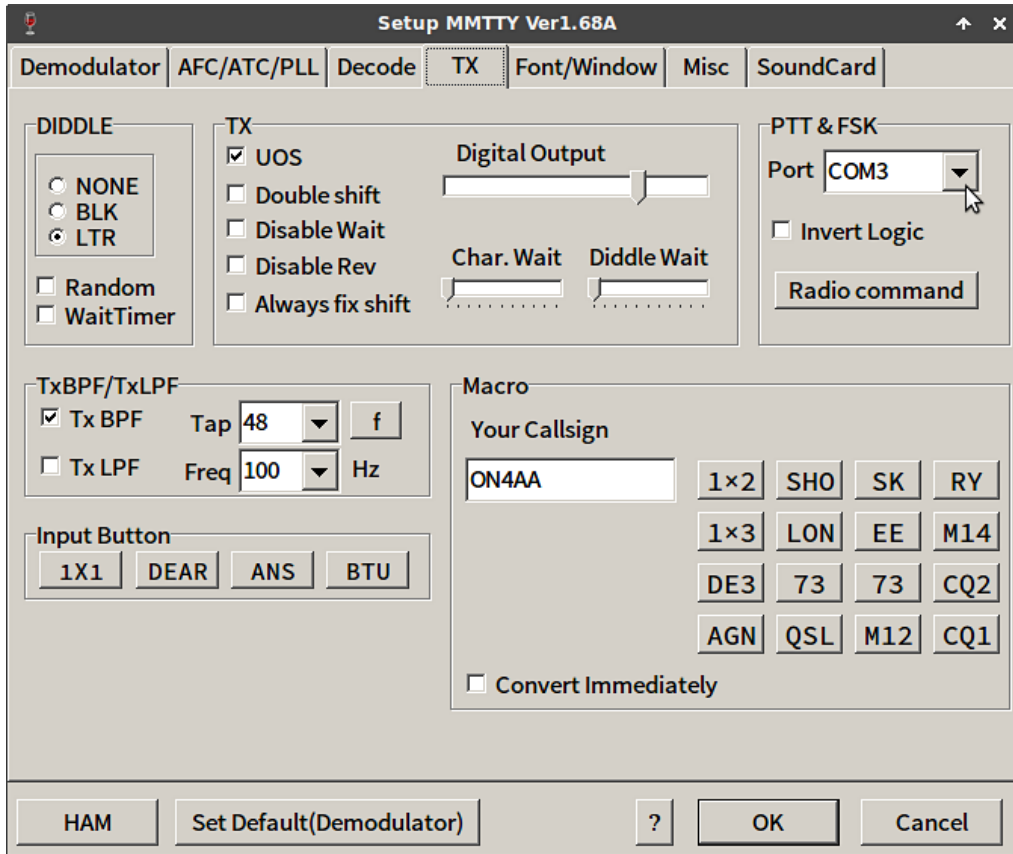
Setup MMTTY Ver1.68A

Demodulator | AFC/ATC/PLL | Decode | TX | Font/Window | Misc | SoundCard

DIDDLE
NONE
BLK
LTR
Random
WaitTimer

TX
UOS
Double shift
Disable Wait
Disable Rev
Always fix shift
Digital Output
Char. Wait
Diddle Wait

PTT & FSK
Port COM3
Invert Logic
Radio command

TxBPF/TxLPF
Tx BPF
Tap 48
f
Tx LPF
Freq 100
Hz

Input Button
1X1
DEAR
ANS
BTU

Macro
Your Callsign
ON4AA
1×2
SHO
SK
RY
1×3
LON
EE
M14
DE3
73
73
CQ2
AGN
QSL
M12
CQ1
Convert Immediately

HAM
Set Default(Demodulator)
?
OK
Cancel